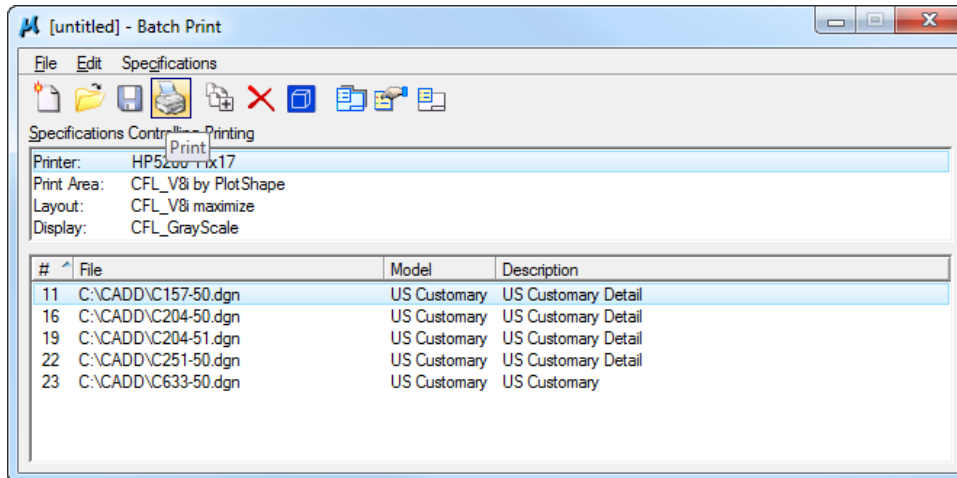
[untitled] - Batch Print

File Edit Specifications

Print

Specifications Controlling Printing

Printer: HP5200 11x17
Print Area: CFL_V8i by PlotShape
Layout: CFL_V8i maximize
Display: CFL_GrayScale

| # | File | Model | Description |
|---|---|---|---|
| 11 | C:\CADD\C157-50.dgn | US Customary | US Customary Detail |
| 16 | C:\CADD\C204-50.dgn | US Customary | US Customary Detail |
| 19 | C:\CADD\C204-51.dgn | US Customary | US Customary Detail |
| 22 | C:\CADD\C251-50.dgn | US Customary | US Customary Detail |
| 23 | C:\CADD\C633-50.dgn | US Customary | US Customary |